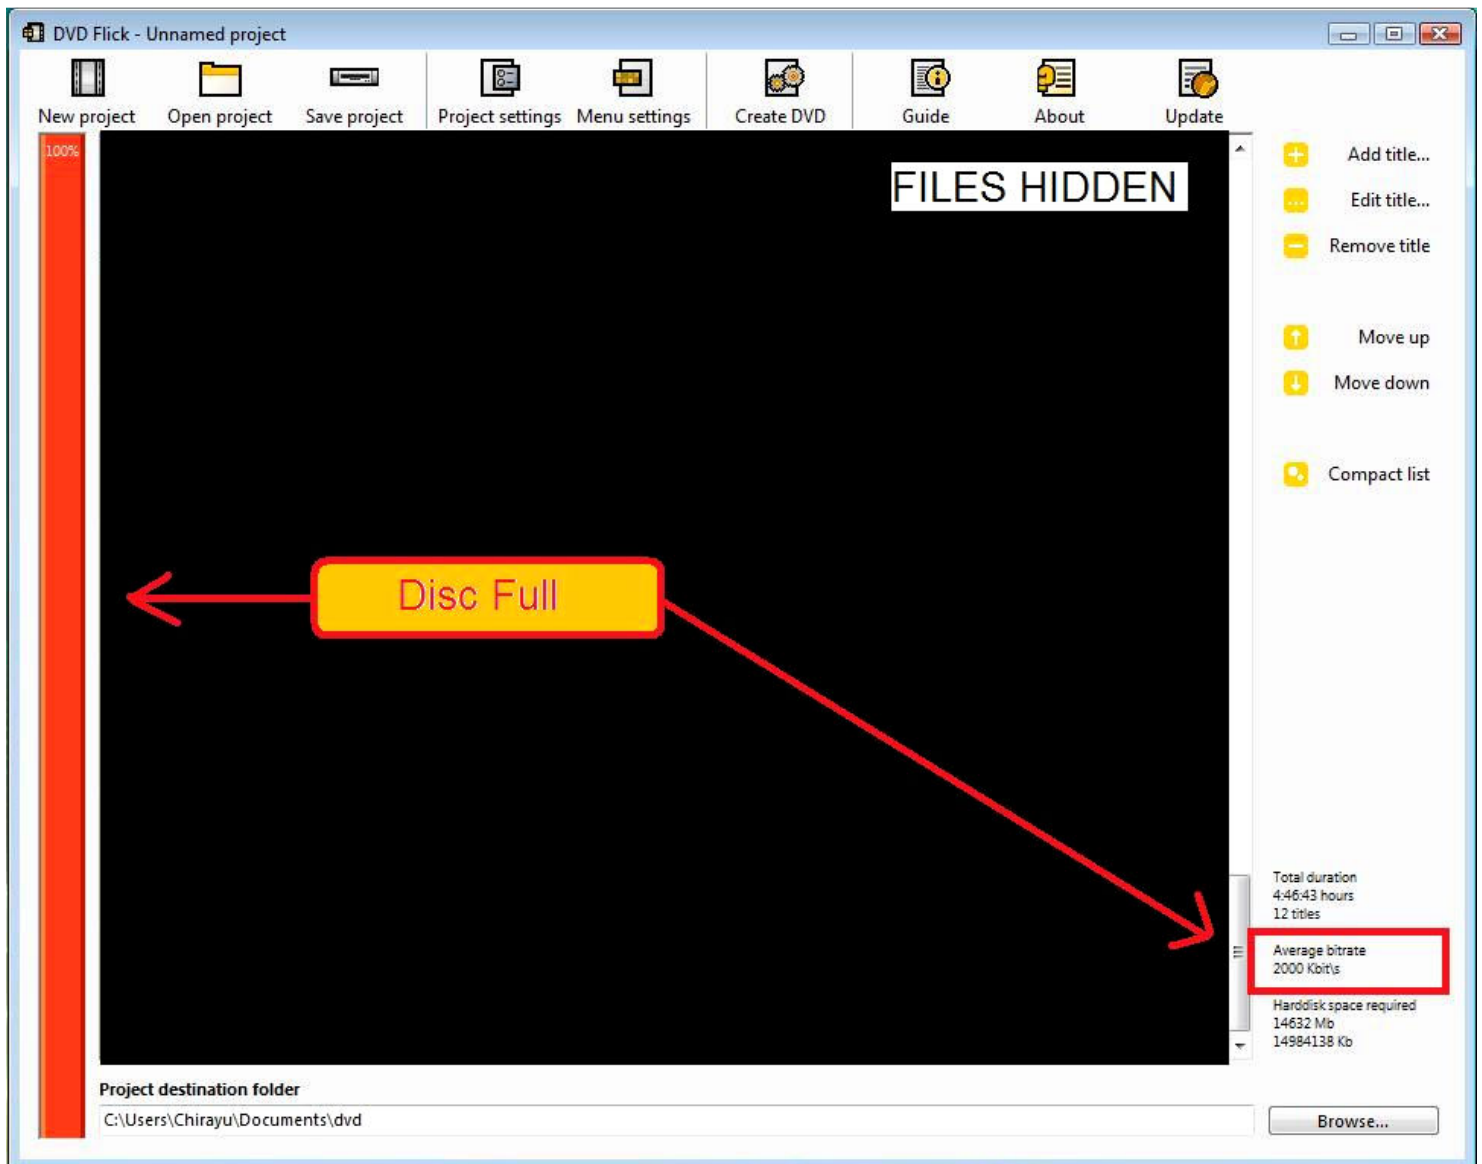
DVD Flick - Unnamed project

New project
Open project
Save project
Project settings
Menu settings
Create DVD
Guide
About
Update

100%

FILES HIDDEN

Disc Full

Add title...
Edit title...
Remove title
Move up
Move down
Compact list

Total duration
4:46:43 hours
12 titles

Average bitrate
2000 Kbit\s

Harddisk space required
14632 Mb
14984138 Kb

Project destination folder
C:\Users\Chirayu\Documents\dvd
Browse...